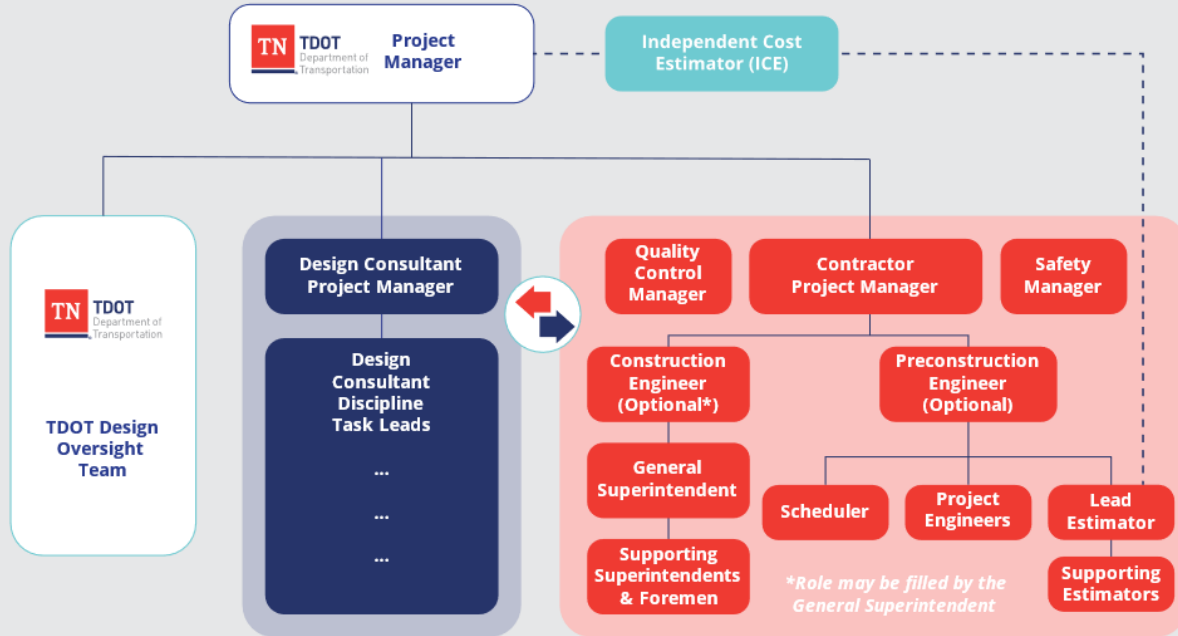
TN TDOT Department of Transportation Project Manager

Independent Cost Estimator (ICE)

TN TDOT Department of Transportation

TDOT Design Oversight Team

Design Consultant Project Manager

Design Consultant Discipline Task Leads

...

...

...

Quality Control Manager

Contractor Project Manager

Safety Manager

Construction Engineer (Optional*)

Preconstruction Engineer (Optional)

General Superintendent

Supporting Superintendents & Foremen

Scheduler

Project Engineers

Lead Estimator

Supporting Estimators

*Role may be filled by the General Superintendent